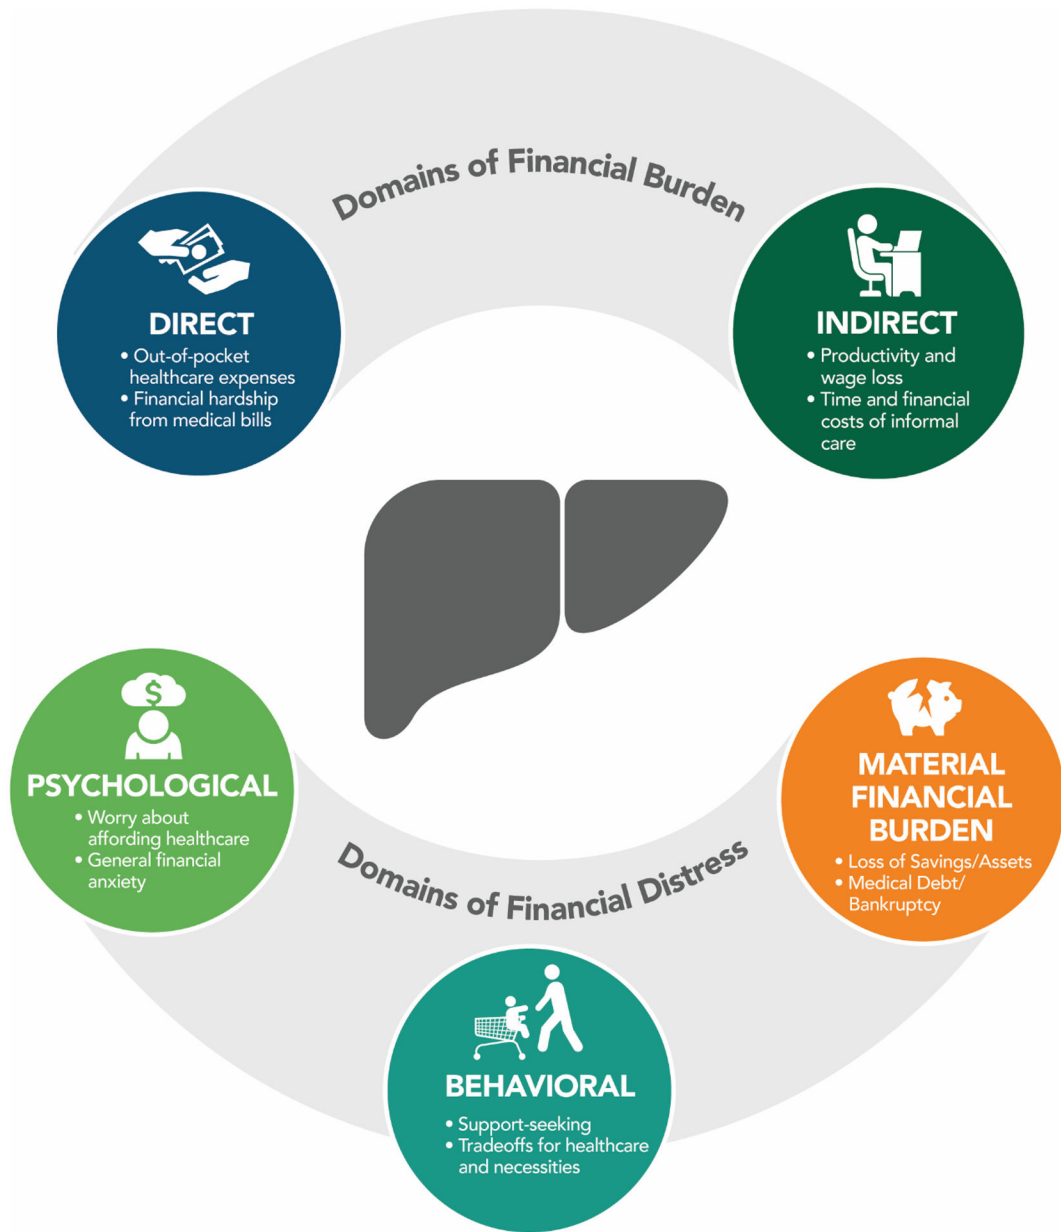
Domains of Financial Burden

DIRECT
• Out-of-pocket healthcare expenses
• Financial hardship from medical bills

INDIRECT
• Productivity and wage loss
• Time and financial costs of informal care

$

PSYCHOLOGICAL
• Worry about affording healthcare
• General financial anxiety

MATERIAL FINANCIAL BURDEN
• Loss of Savings/Assets
• Medical Debt/ Bankruptcy

Domains of Financial Distress

BEHAVIORAL
• Support-seeking
• Tradeoffs for healthcare and necessities